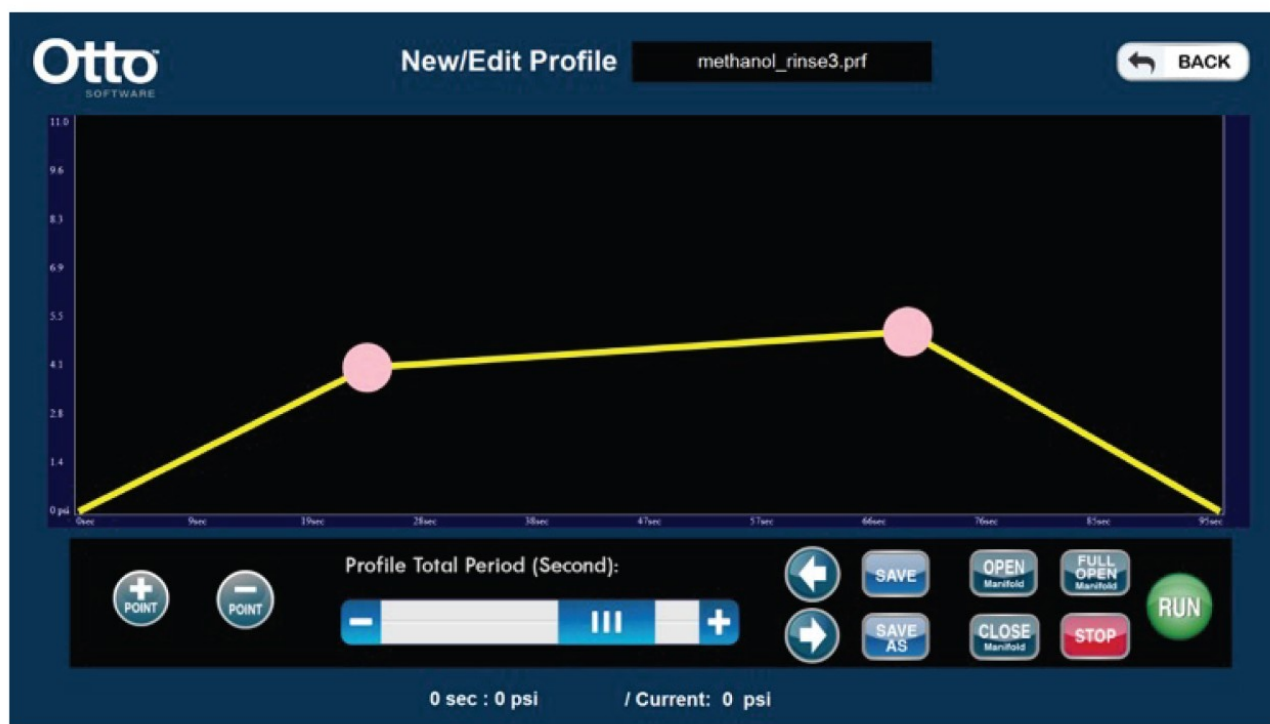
Otto
SOFTWARE

New/Edit Profile

methanol_rinse3.prf

BACK

11.0
9.6
8.3
6.9
5.5
4.1
2.8
1.4
0 psi

0sec 9sec 19sec 28sec 38sec 47sec 57sec 66sec 76sec 85sec 95sec

POINT

POINT

Profile Total Period (Second):

III

SAVE

SAVE AS

OPEN Manifold

CLOSE Manifold

FULL OPEN Manifold

STOP

RUN

0 sec : 0 psi

/ Current: 0 psi